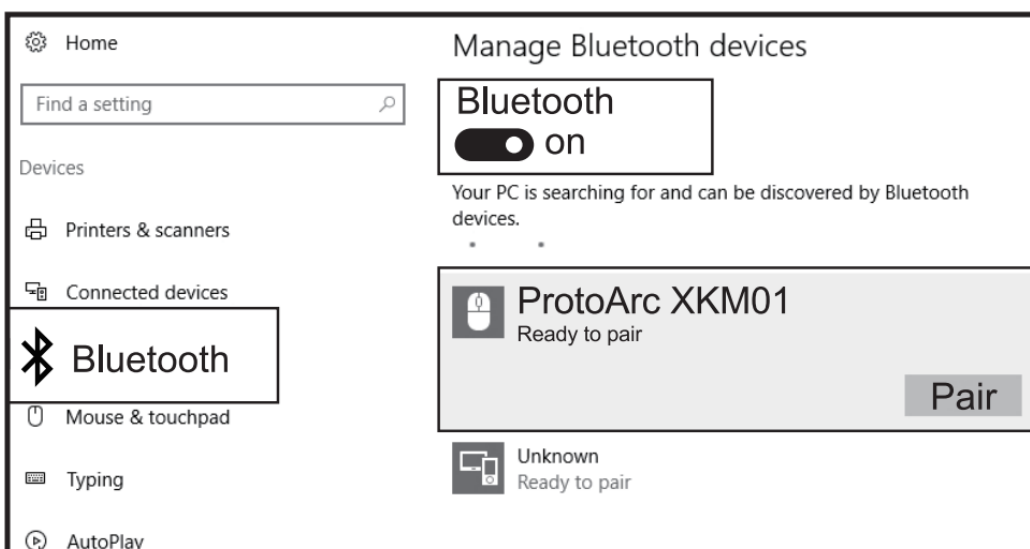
Home

Find a setting

Devices

Printers & scanners

Connected devices

Bluetooth

Mouse & touchpad

Typing

AutoPlay

Manage Bluetooth devices

Bluetooth

On

Your PC is searching for and can be discovered by Bluetooth devices.

ProtoArc XKM01
Ready to pair

Pair

Unknown
Ready to pair